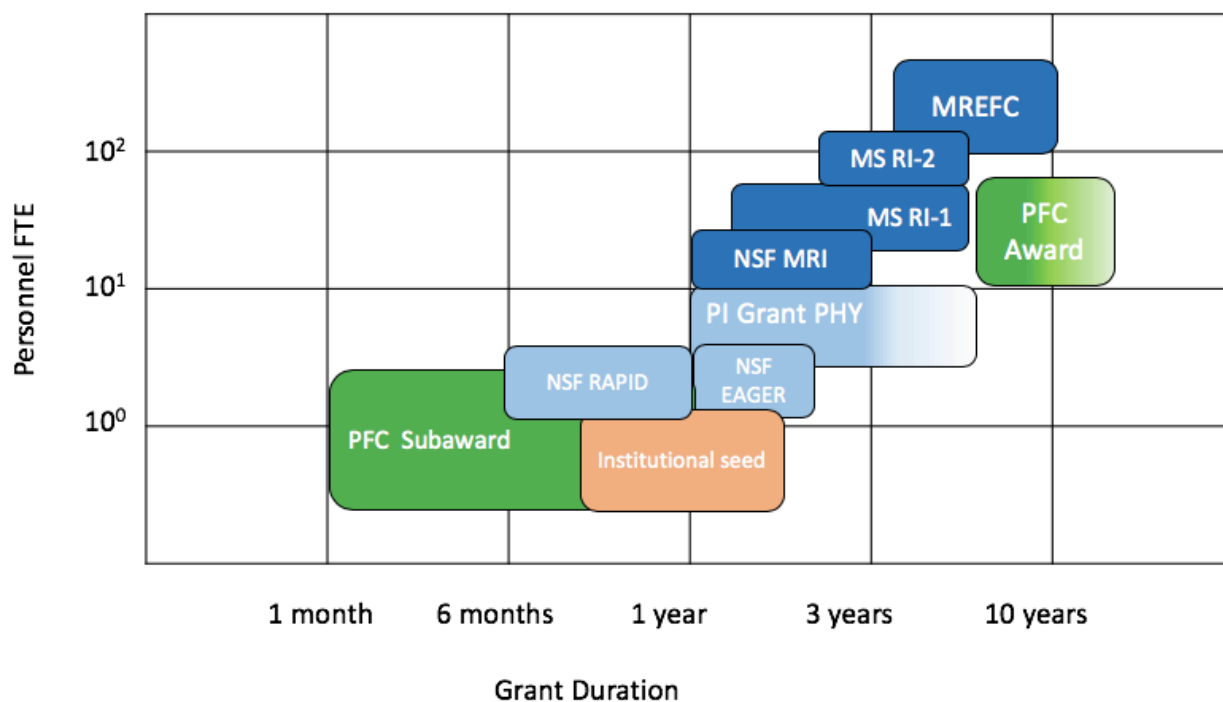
Personnel FTE

$10^2$

$10^1$

$10^0$

MREFC

MS RI-2

MS RI-1

PFC Award

NSF MRI

PI Grant PHY

NSF RAPID

NSF EAGER

PFC Subaward

Institutional seed

1 month

6 months

1 year

3 years

10 years

Grant Duration